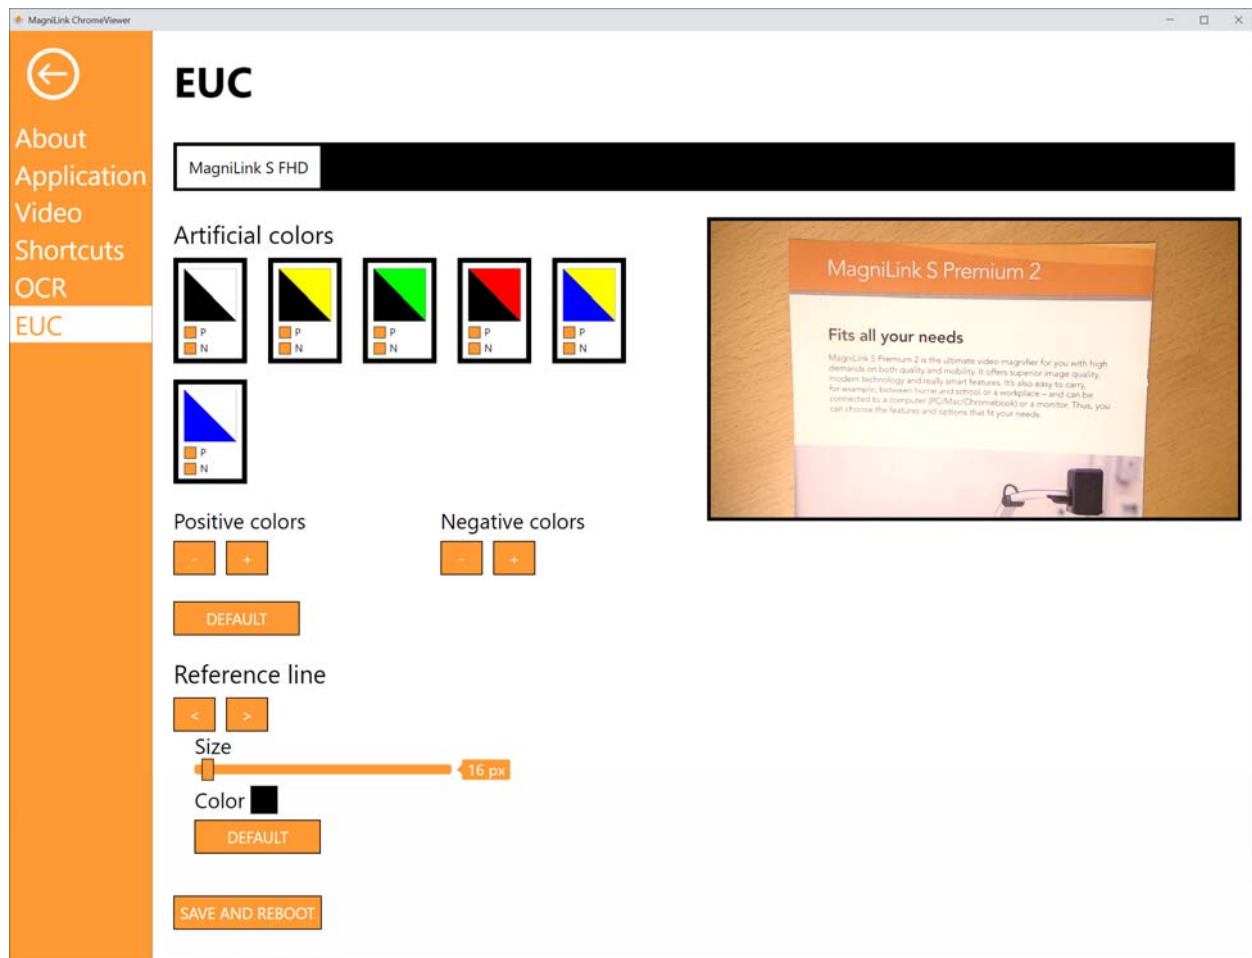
MagniLink ChromeViewer

About
Application
Video
Shortcuts
OCR
EUC

EUC

MagniLink S FHD

Artificial colors

P
N

P
N

P
N

P
N

P
N

P
N

Positive colors

-  +

Negative colors

-  +

DEFAULT

Reference line

<  >

Size

16 px

Color

DEFAULT

SAVE AND REBOOT

MagniLink S Premium 2

Fits all your needs

MagniLink S Premium 2 is the ultimate video magnifier for you with high demands on both quality and mobility. It offers superior image quality, modern technology and really smart features. It's also easy to carry, for example, between home and school or a workplace – and can be connected to a computer (PC/Mac/Chromebook) or a monitor. Thus, you can choose the features and options that fit your needs.